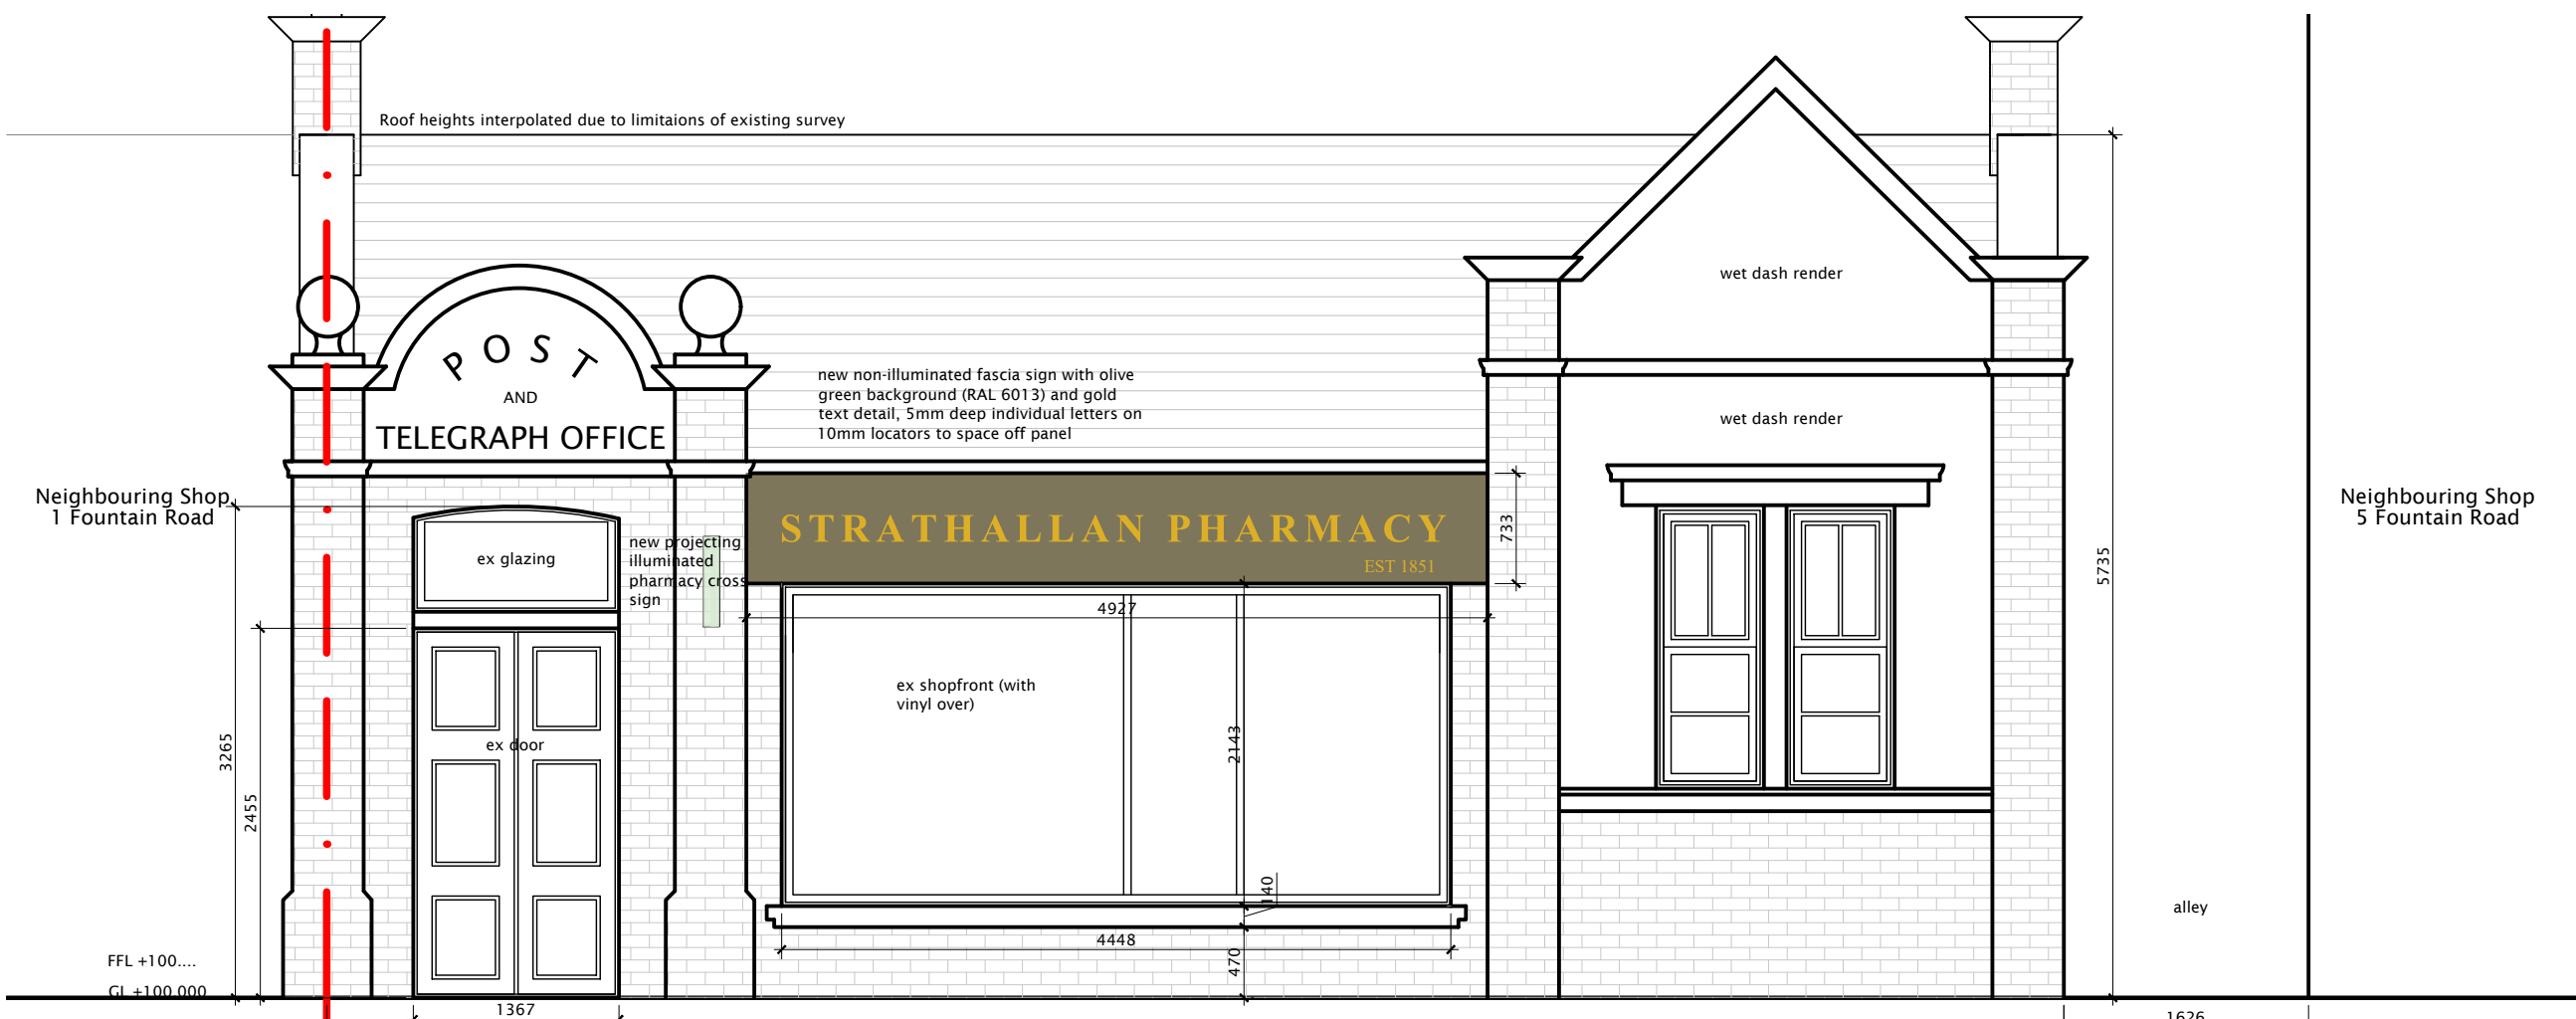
Roof heights interpolated due to limitaions of existing survey

POST

AND

TELEGRAPH OFFICE

wet dash render

wet dash render

new non-illuminated fascia sign with olive green background (RAL 6013) and gold text detail, 5mm deep individual letters on 10mm locators to space off panel

Neighbouring Shop
1 Fountain Road

Neighbouring Shop
5 Fountain Road

ex glazing

new projecting illuminated pharmacy cross sign

STRATHALLAN PHARMACY

EST 1851

733

5735

4927

ex shopfront (with vinyl over)

ex door

2143

3265

2455

140

4448

470

alley

FFL +100....

GL +100.000

1367

1626